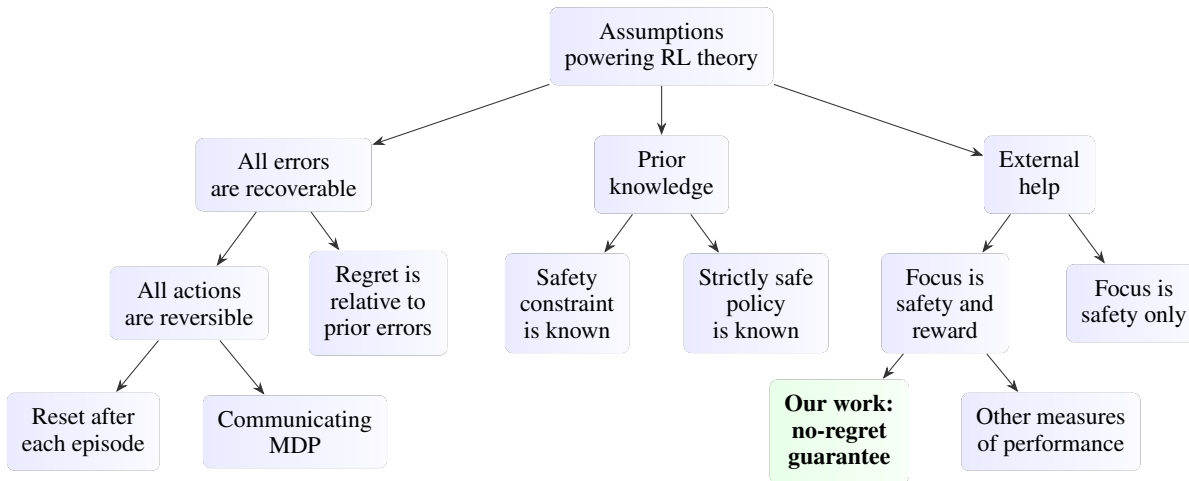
Assumptions powering RL theory

All errors are recoverable

Prior knowledge

External help

All actions are reversible

Regret is relative to prior errors

Safety constraint is known

Strictly safe policy is known

Focus is safety and reward

Focus is safety only

Reset after each episode

Communicating MDP

**Our work: no-regret guarantee**

Other measures of performance